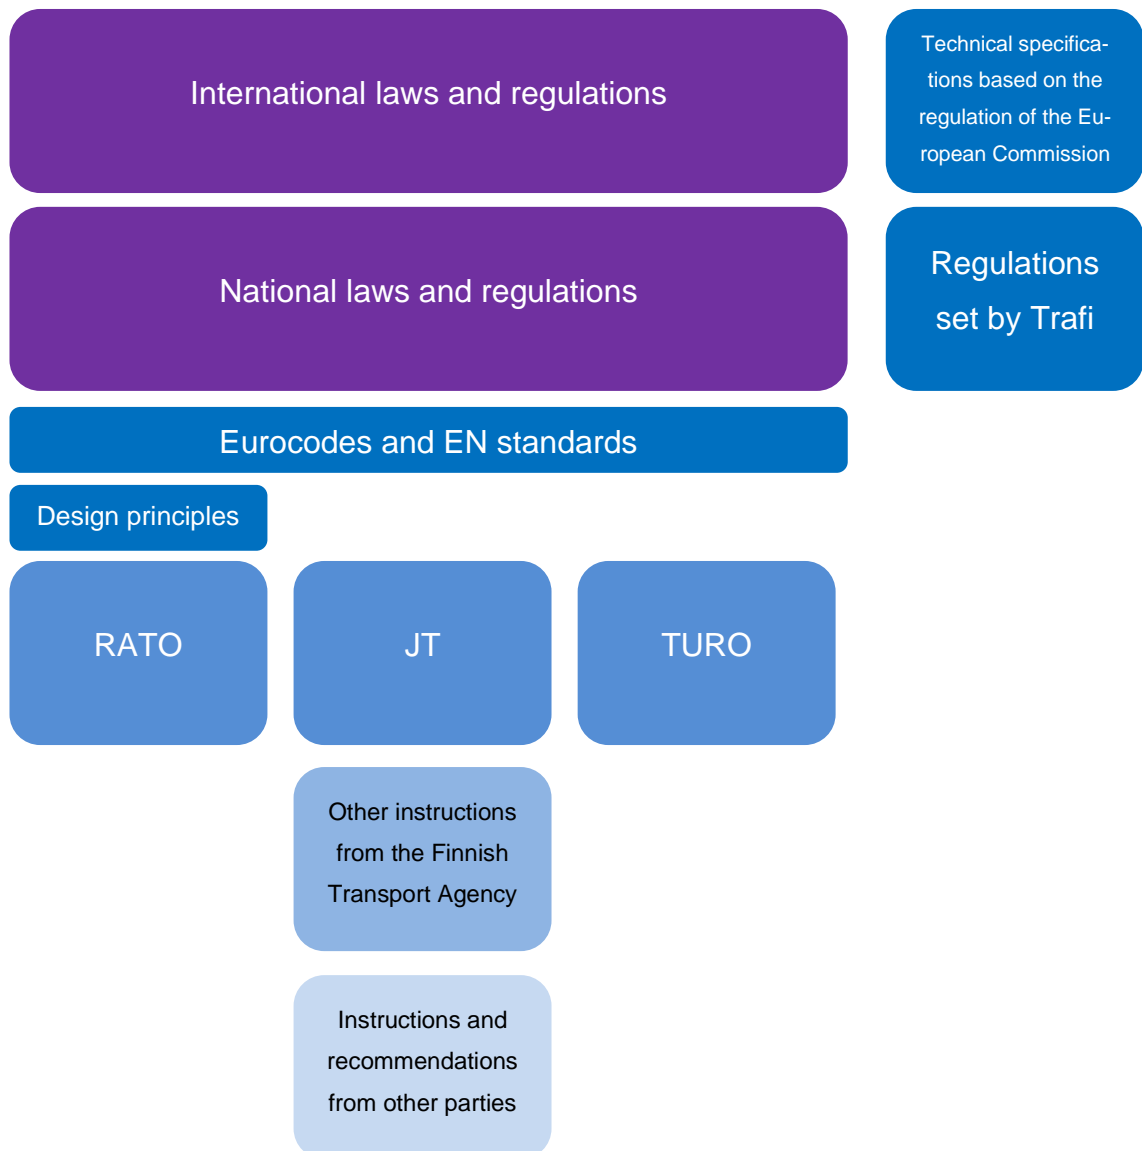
International laws and regulations

Technical specifications based on the regulation of the European Commission

National laws and regulations

Regulations set by Trafi

Eurocodes and EN standards

Design principles

RATO

JT

TURO

Other instructions from the Finnish Transport Agency

Instructions and recommendations from other parties